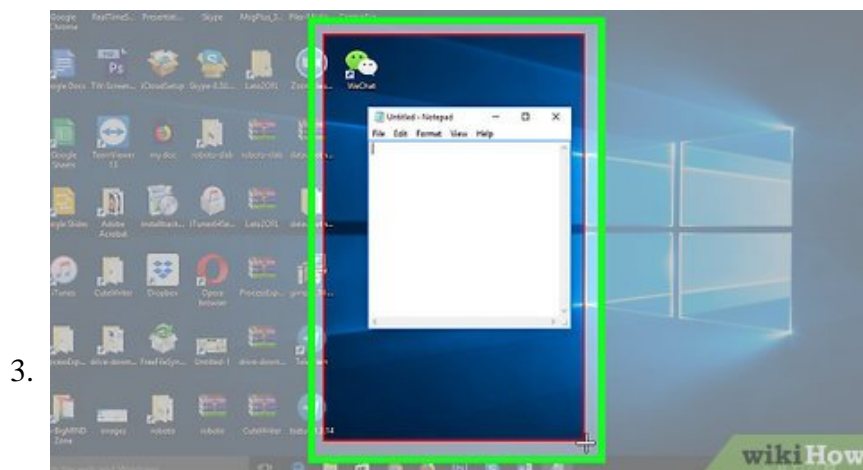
3.

Google Chrome RealTimeS... Presentati... Skype MvgPlus_3... 

WeChat

Untitled - Notepad

File Edit Format View Help

gle Docs TW Screen... iCloudSetup Skype-8.30... Lato2OFL Zoom

Google Sheets TeamViewer 11 my doc roboto-slab roboto-slab

gle Slides Adobe Acrobat installback... iTunes64Se... Lato2OFL

iTunes CuteWriter Dropbox Opera browser ProcessExp...

ocessExp... drive-down... FreeFileSyn... Untitled-1 drive-down...

BigMIND Zone images roboto roboto CuteWriter

wikiHow